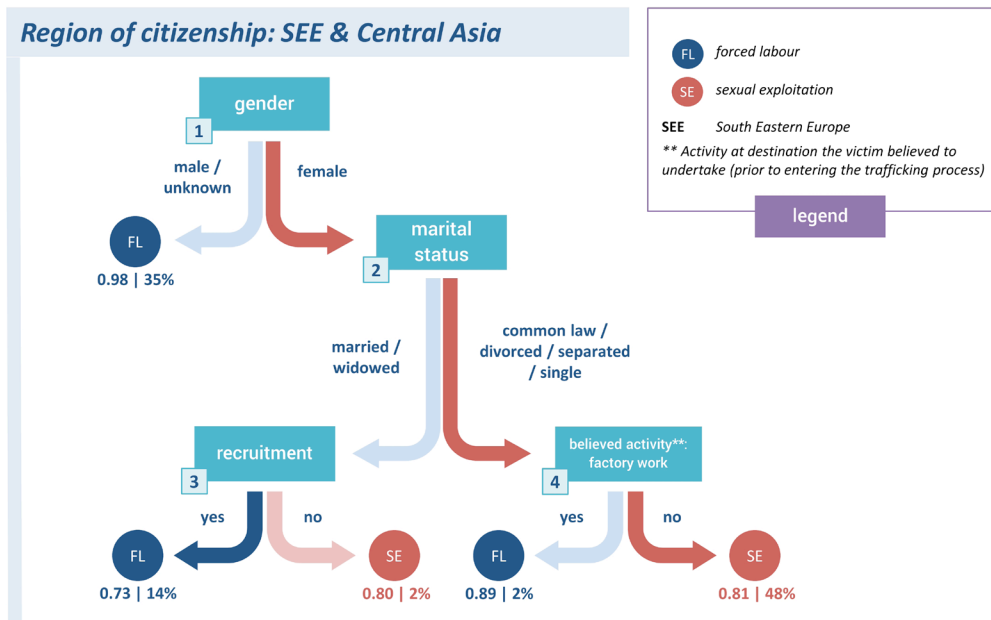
Region of citizenship: SEE & Central Asia

FL forced labour

SE sexual exploitation

SEE South Eastern Europe

** Activity at destination the victim believed to undertake (prior to entering the trafficking process)

legend

gender
1

male / unknown

female

FL
0.98 | 35%

marital status
2

married / widowed

common law / divorced / separated / single

recruitment
3

believed activity**: factory work
4

yes

no

yes

no

FL
0.73 | 14%

SE
0.80 | 2%

FL
0.89 | 2%

SE
0.81 | 48%